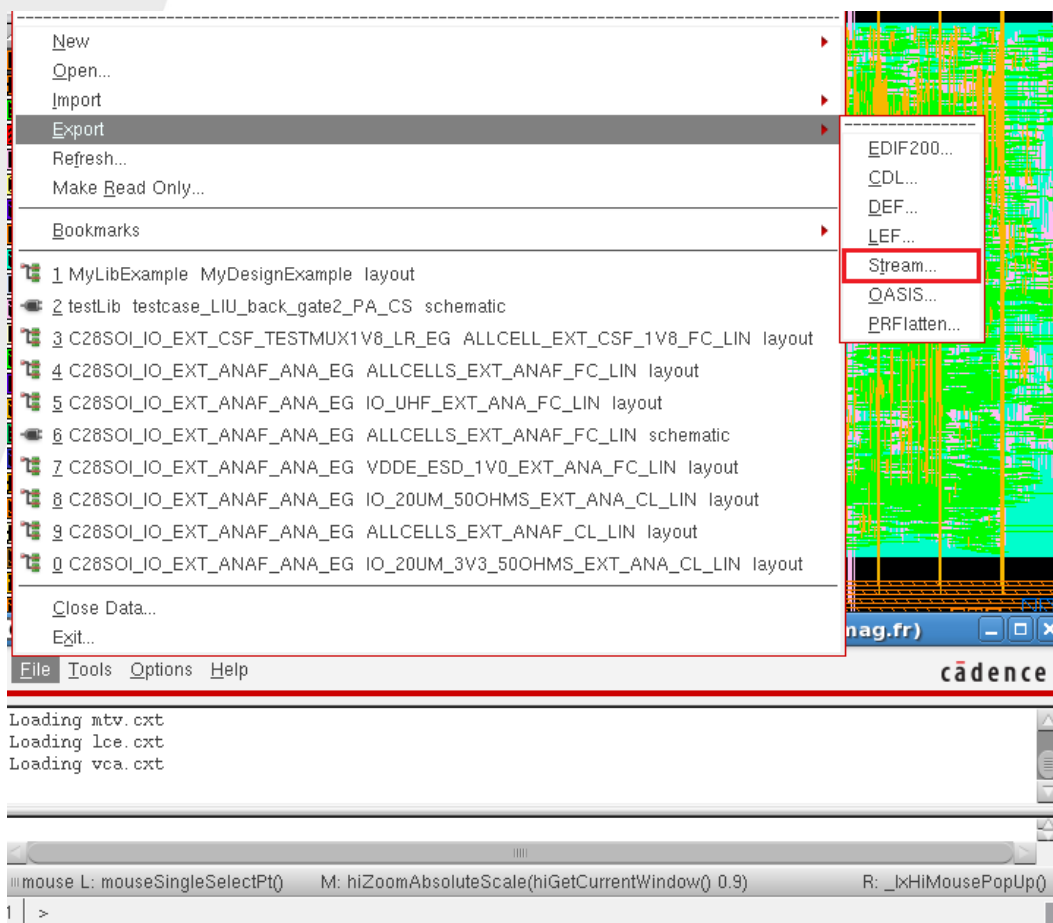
New
Open...
Import
Export
Refresh...
Make Read Only...
Bookmarks
1 MyLibExample MyDesignExample layout
2 testLib testcase_LIU_back_gate2_PA_CS schematic
3 C28SOI_IO_EXT_CSF_TESTMUX1V8_LR_EG ALLCELL_EXT_CSF_1V8_FC_LIN layout
4 C28SOI_IO_EXT_ANAF_ANA_EG ALLCELLS_EXT_ANAF_FC_LIN layout
5 C28SOI_IO_EXT_ANAF_ANA_EG IO_UHF_EXT_ANA_FC_LIN layout
6 C28SOI_IO_EXT_ANAF_ANA_EG ALLCELLS_EXT_ANAF_FC_LIN schematic
7 C28SOI_IO_EXT_ANAF_ANA_EG VDDE_ESD_1V0_EXT_ANA_FC_LIN layout
8 C28SOI_IO_EXT_ANAF_ANA_EG IO_20UM_50OHMS_EXT_ANA_CL_LIN layout
9 C28SOI_IO_EXT_ANAF_ANA_EG ALLCELLS_EXT_ANAF_CL_LIN layout
0 C28SOI_IO_EXT_ANAF_ANA_EG IO_20UM_3V3_50OHMS_EXT_ANA_CL_LIN layout
Close Data...
Exit...

EDIF200...
CDL...
DEF...
LEF...
Stream...
OASIS...
PRFlatten...

nag.fr)
File Tools Options Help
cādence

Loading mtv.cxt
Loading lce.cxt
Loading vca.cxt

mouse L: mouseSingleSelectPt() M: hiZoomAbsoluteScale(hiGetCurrentWindow() 0.9) R: _lxHiMousePopUp()
1 >